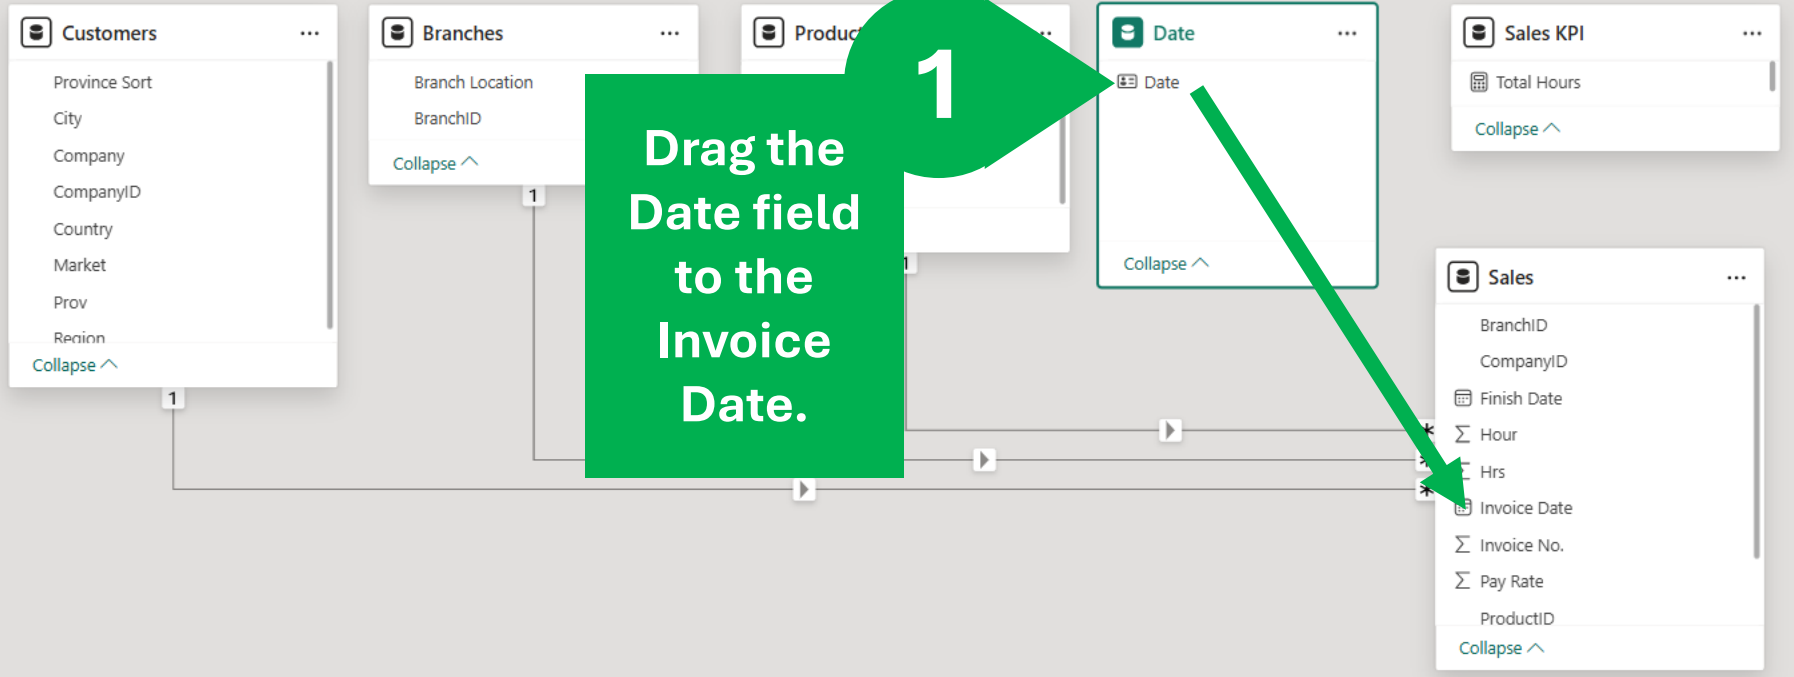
Customers ...
Province Sort
City
Company
CompanyID
Country
Market
Prov
Region
Collapse

Branches ...
Branch Location
BranchID
Collapse

Produc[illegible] ...

Date ...
Date
Collapse

Sales KPI ...
Total Hours
Collapse

Sales ...
BranchID
CompanyID
Finish Date
Hour
Hrs
Invoice Date
Invoice No.
Pay Rate
ProductID
Collapse

1

1

1

1

*

*

*

Drag the Date field to the Invoice Date.